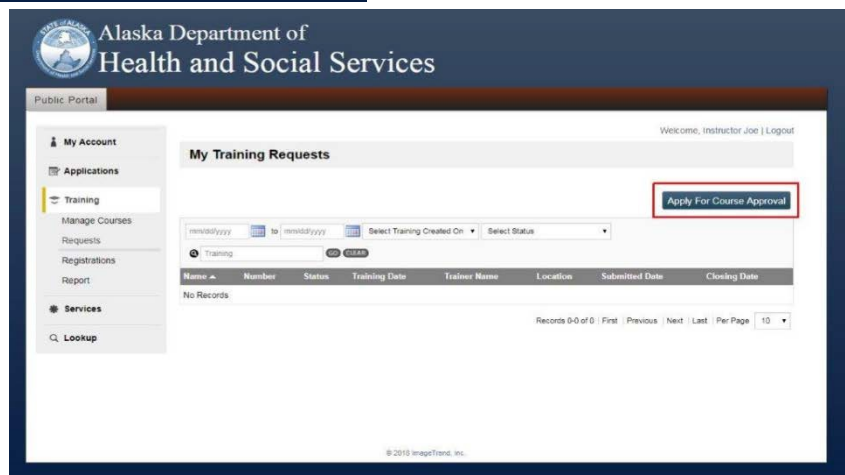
Alaska Department of
Health and Social Services

Public Portal

My Account
Applications
Training
Manage Courses
Requests
Registrations
Report
Services
Lookup

Welcome, Instructor Joe | Logout

My Training Requests

Apply For Course Approval

mm/dd/yyyy to mm/dd/yyyy Select Training Created On Select Status

Training GO CLEAR

| Name ▲ | Number | Status | Training Date | Trainer Name | Location | Submitted Date | Closing Date |
|---|---|---|---|---|---|---|---|
| No Records | | | | | | | |

Records 0-0 of 0 | First | Previous | Next | Last | Per Page 10

© 2018 ImageTrend, Inc.